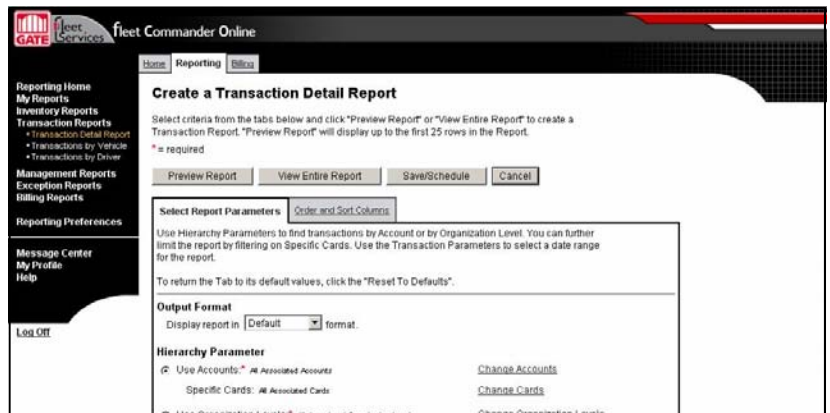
GATE fleet Services fleet Commander Online

Home Reporting Billing

Reporting Home
My Reports
Inventory Reports
Transaction Reports
• Transaction Detail Report
• Transactions by Vehicle
• Transactions by Driver
Management Reports
Exception Reports
Billing Reports

Reporting Preferences

Message Center
My Profile
Help

Log Off

Create a Transaction Detail Report

Select criteria from the tabs below and click "Preview Report" or "View Entire Report" to create a Transaction Report. "Preview Report" will display up to the first 25 rows in the Report.

* = required

Preview Report View Entire Report Save/Schedule Cancel

Select Report Parameters Order and Sort Columns

Use Hierarchy Parameters to find transactions by Account or by Organization Level. You can further limit the report by filtering on Specific Cards. Use the Transaction Parameters to select a date range for the report.

To return the Tab to its default values, click the "Reset To Defaults".

Output Format
Display report in Default format.

Hierarchy Parameter
Use Accounts:* All Associated Accounts Change Accounts
Specific Cards: All Associated Cards Change Cards
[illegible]